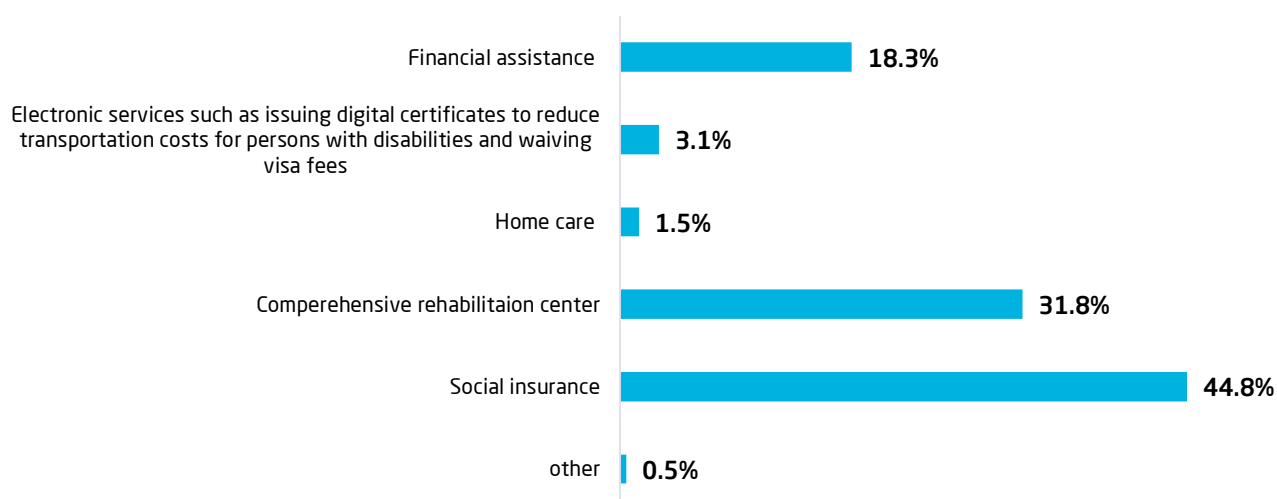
Financial assistance 18.3%

Electronic services such as issuing digital certificates to reduce transportation costs for persons with disabilities and waiving visa fees 3.1%

Home care 1.5%

Comperehensive rehabilitaion center 31.8%

Social insurance 44.8%

other 0.5%